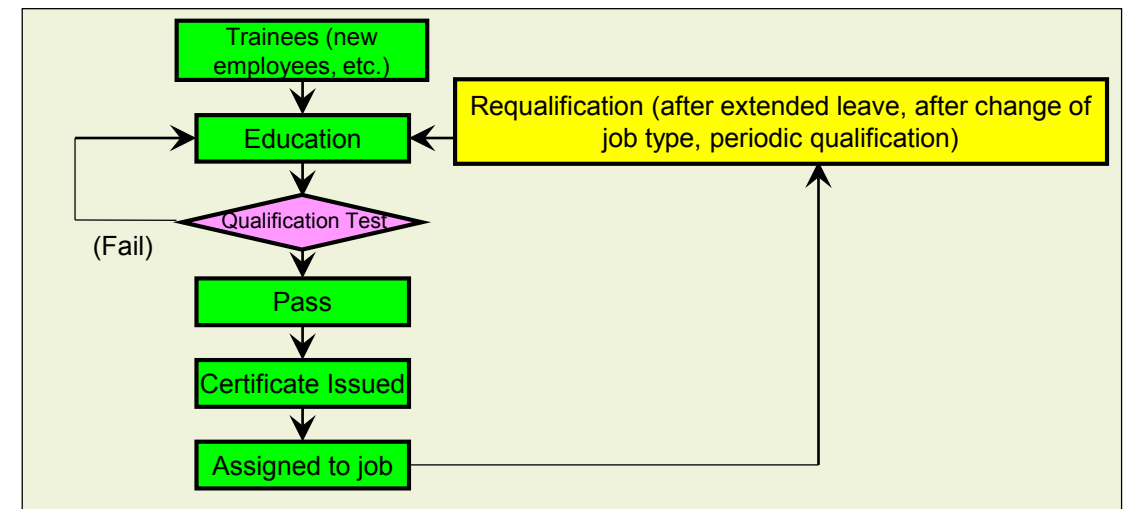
Trainees (new employees, etc.)

Education

Requalification (after extended leave, after change of job type, periodic qualification)

Qualification Test

(Fail)

Pass

Certificate Issued

Assigned to job